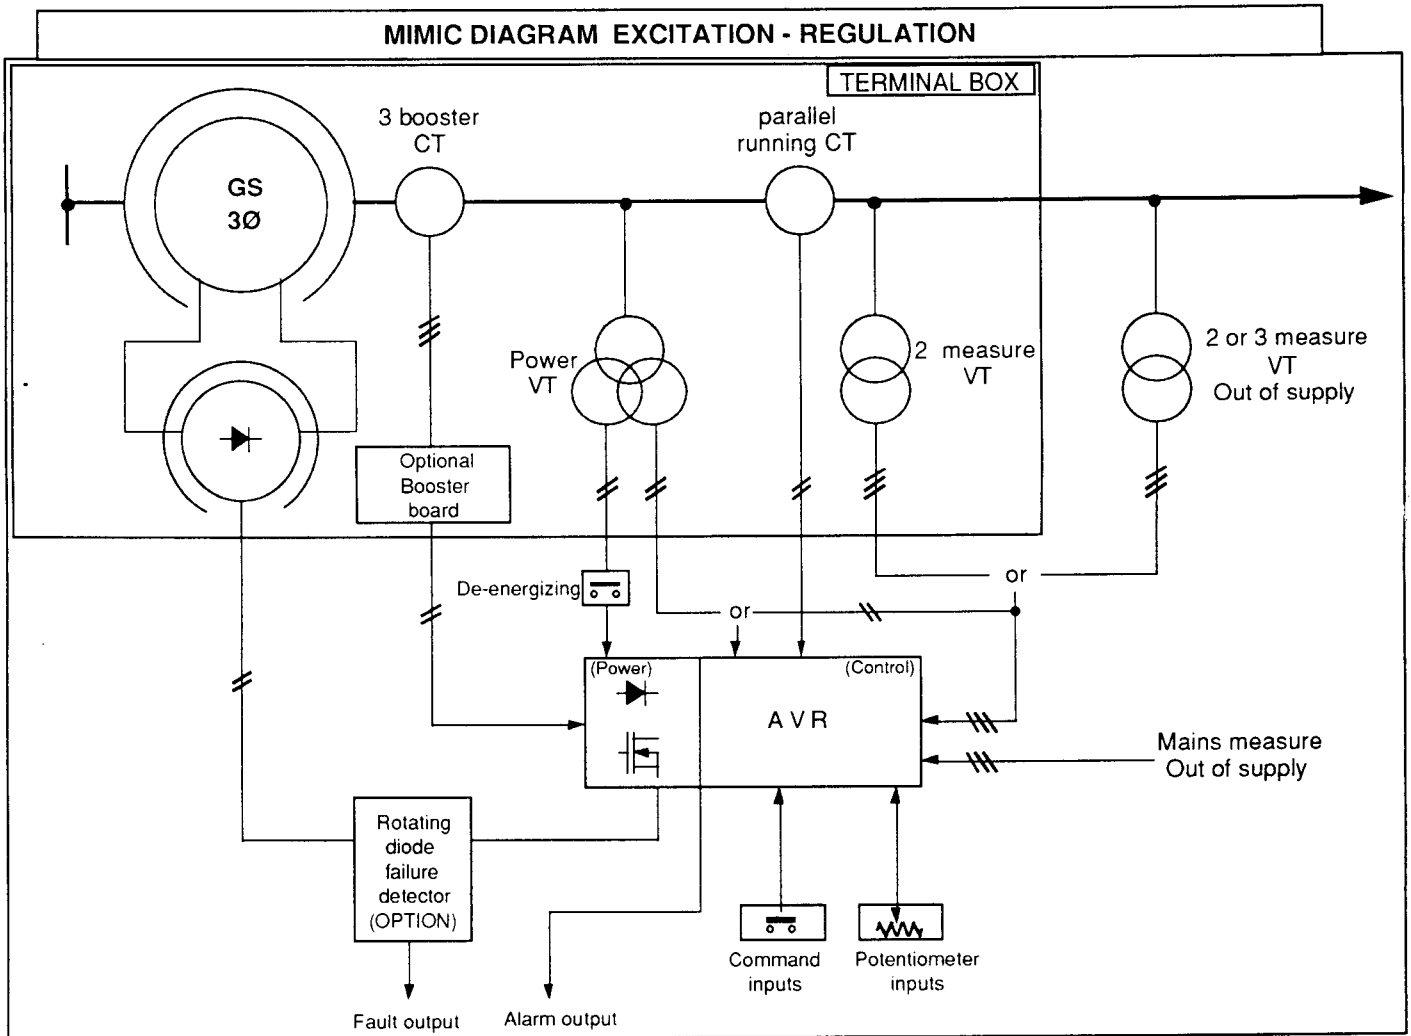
MIMIC DIAGRAM EXCITATION - REGULATION

TERMINAL BOX

GS
3Ø

3 booster
CT

parallel
running CT

Power
VT

2 measure
VT

2 or 3 measure
VT
Out of supply

Optional
Booster
board

De-energizing

or

or

(Power)

(Control)

A V R

Mains measure
Out of supply

Rotating
diode
failure
detector
(OPTION)

Command
inputs

Potentiometer
inputs

Fault output

Alarm output